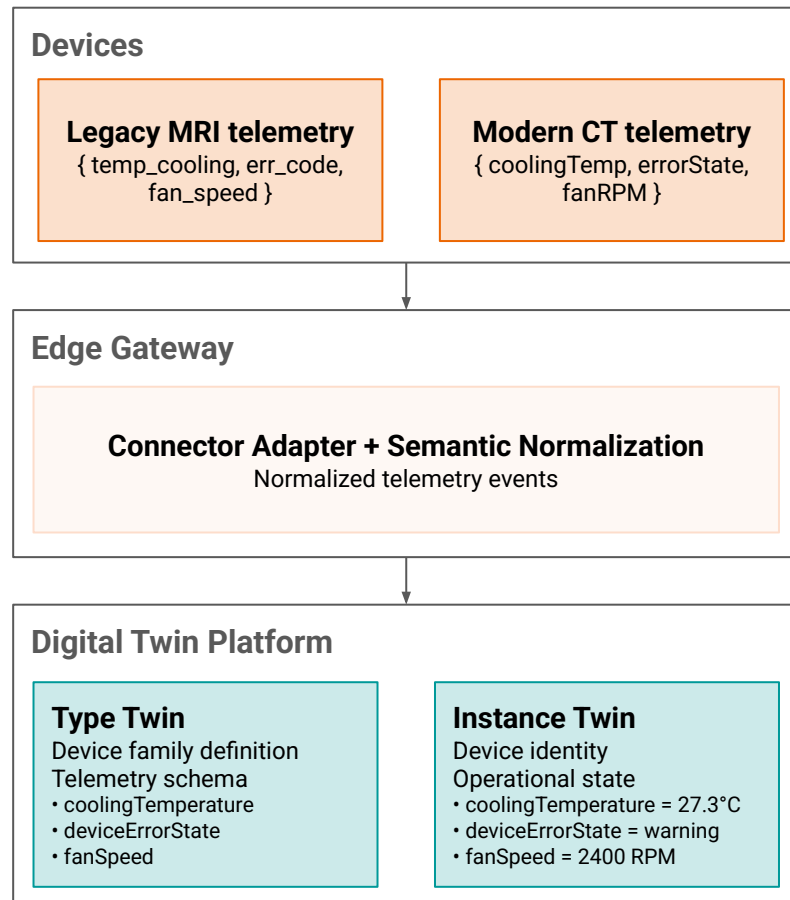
Devices

Legacy MRI telemetry
{ temp_cooling, err_code, fan_speed }

Modern CT telemetry
{ coolingTemp, errorState, fanRPM }

Edge Gateway

Connector Adapter + Semantic Normalization
Normalized telemetry events

Digital Twin Platform

Type Twin
Device family definition
Telemetry schema
• coolingTemperature
• deviceErrorState
• fanSpeed

Instance Twin
Device identity
Operational state
• coolingTemperature = 27.3°C
• deviceErrorState = warning
• fanSpeed = 2400 RPM